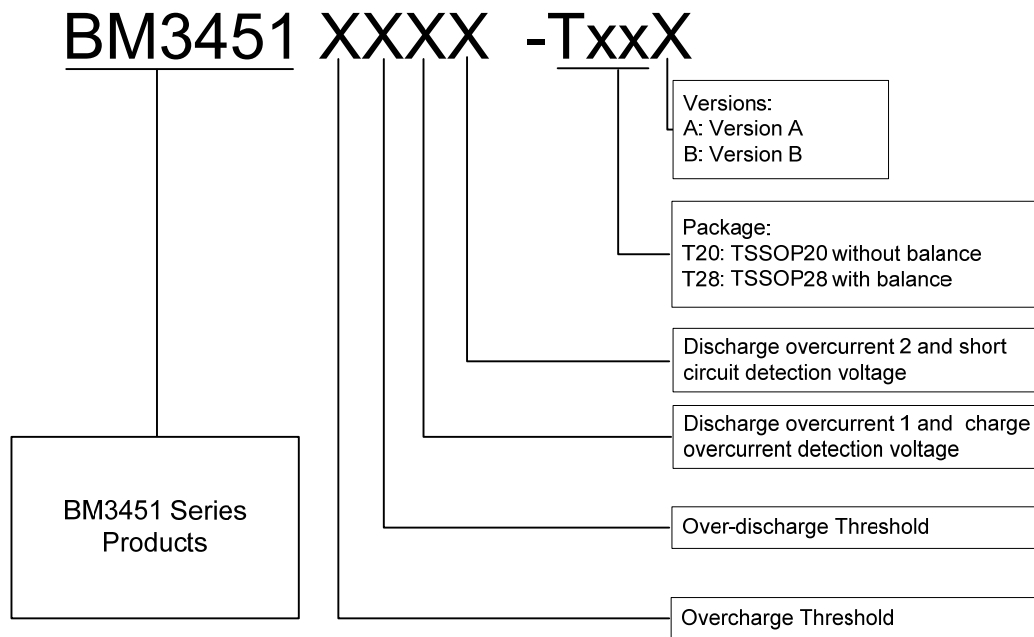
BM3451 XXXX -TxxX

Versions:
A: Version A
B: Version B

Package:
T20: TSSOP20 without balance
T28: TSSOP28 with balance

Discharge overcurrent 2 and short circuit detection voltage

Discharge overcurrent 1 and charge overcurrent detection voltage

Over-discharge Threshold

Overcharge Threshold

BM3451 Series Products